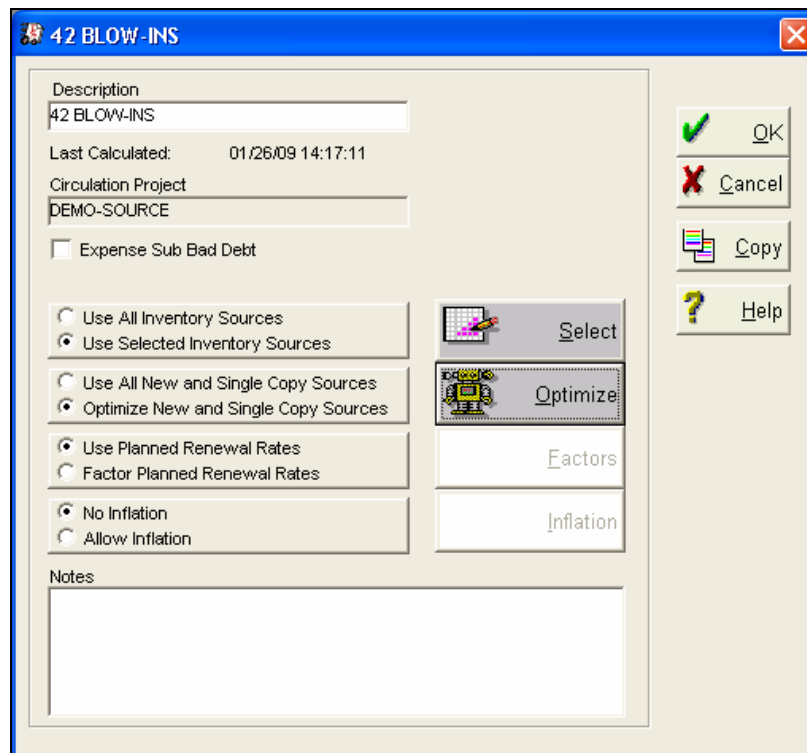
42 BLOW-INS

Description
42 BLOW-INS
Last Calculated: 01/26/09 14:17:11
Circulation Project
DEMO-SOURCE
Expense Sub Bad Debt

Use All Inventory Sources
Use Selected Inventory Sources

Select

Use All New and Single Copy Sources
Optimize New and Single Copy Sources

Optimize

Use Planned Renewal Rates
Factor Planned Renewal Rates

Factors

No Inflation
Allow Inflation

Inflation

Notes

OK
Cancel
Copy
Help